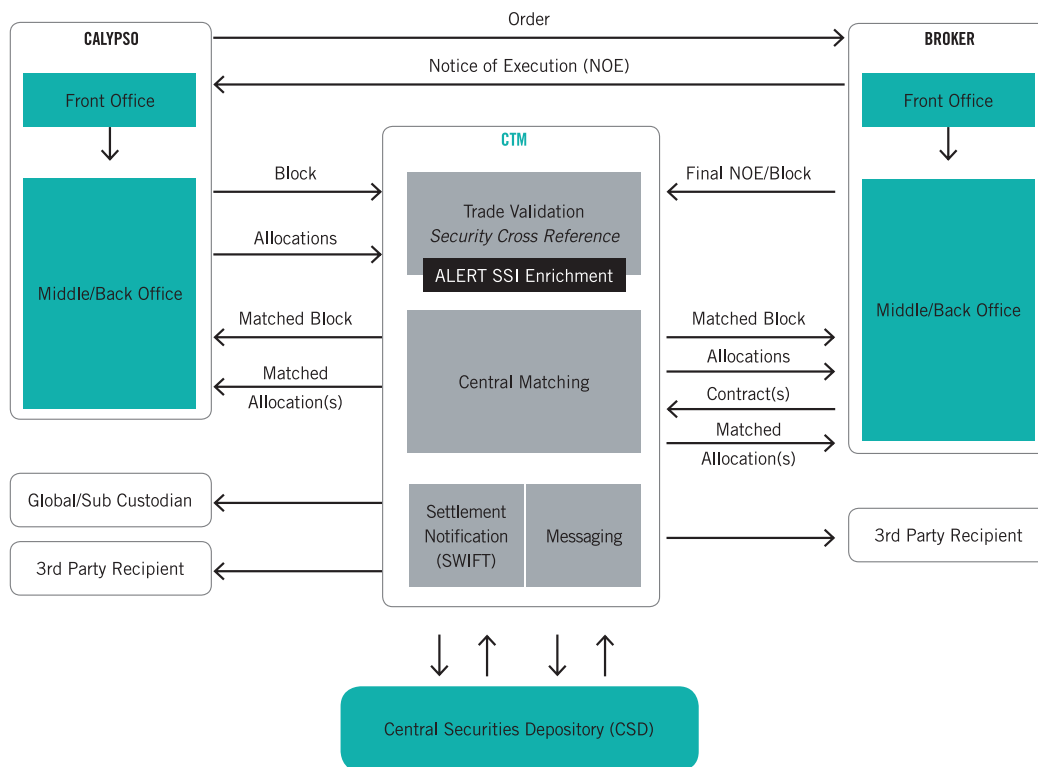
Order

CALYPSO

BROKER

Notice of Execution (NOE)

Front Office

Front Office

CTM

Block

Final NOE/Block

Trade Validation
*Security Cross Reference*

Allocations

ALERT SSI Enrichment

Middle/Back Office

Middle/Back Office

Matched Block

Matched Block

Allocations

Central Matching

Matched Allocation(s)

Contract(s)

Matched Allocation(s)

Global/Sub Custodian

Settlement Notification (SWIFT)

Messaging

3rd Party Recipient

3rd Party Recipient

Central Securities Depository (CSD)